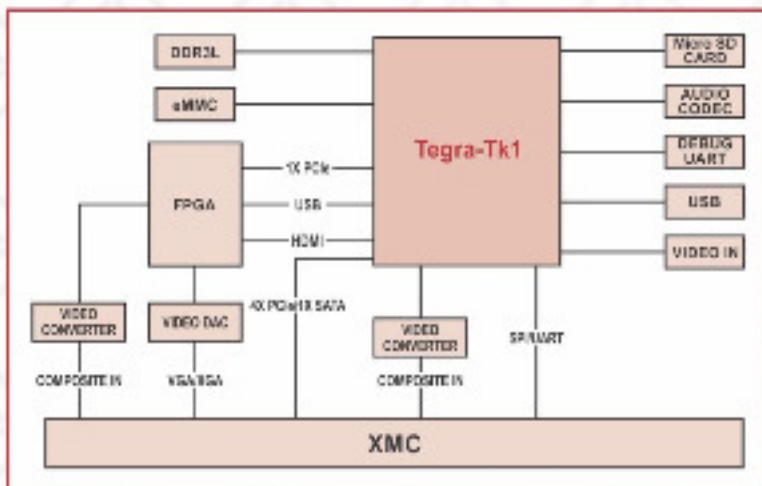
DDR3L

eMMC

Tegra-Tk1

Micro SD CARD

AUDIO CODEC

DEBUG UART

USB

VIDEO IN

FPGA

1X PCIe

USB

HDMI

4X PCIe/1X SATA

VIDEO CONVERTER

VIDEO DAC

VIDEO CONVERTER

SPI/UART

COMPOSITE IN

VGA/VGA

COMPOSITE IN

XMC